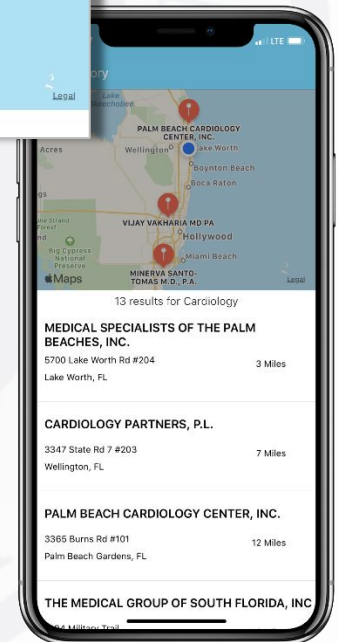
Legal

LTE

ory

Lake Okeechobee

PALM BEACH CARDIOLOGY CENTER, INC.

Wellington

Lake Worth

Acres

Boynton Beach

Boca Raton

VIJAY VAKHARIA MD PA

Hollywood

Big Cypress National Preserve

Miami Beach

MINERVA SANTO-TOMAS M.D., P.A.

Maps

Legal

13 results for Cardiology

MEDICAL SPECIALISTS OF THE PALM BEACHES, INC.

5700 Lake Worth Rd #204

Lake Worth, FL

3 Miles

CARDIOLOGY PARTNERS, P.L.

3347 State Rd 7 #203

Wellington, FL

7 Miles

PALM BEACH CARDIOLOGY CENTER, INC.

3365 Burns Rd #101

Palm Beach Gardens, FL

12 Miles

THE MEDICAL GROUP OF SOUTH FLORIDA, INC

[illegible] Military Trail